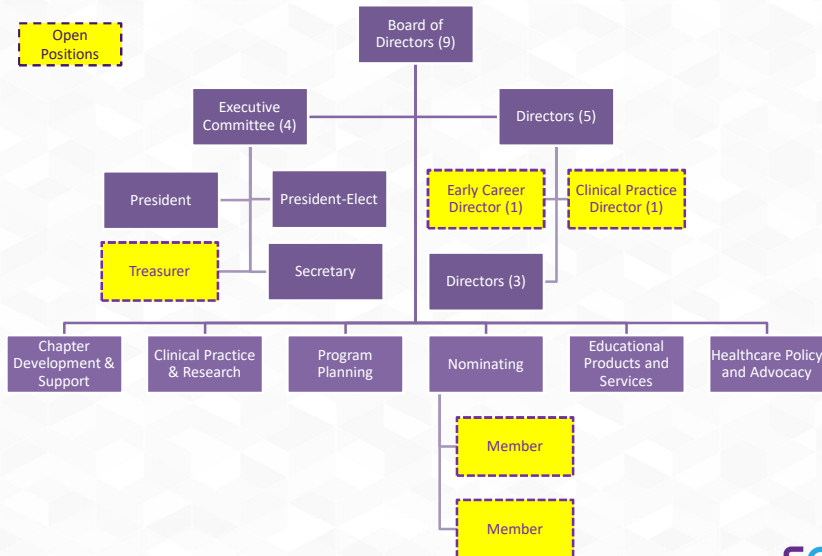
Open Positions

Board of Directors (9)

Executive Committee (4)

Directors (5)

President

President-Elect

Treasurer

Secretary

Early Career Director (1)

Clinical Practice Director (1)

Directors (3)

Chapter Development & Support

Clinical Practice & Research

Program Planning

Nominating

Educational Products and Services

Healthcare Policy and Advocacy

Member

Member